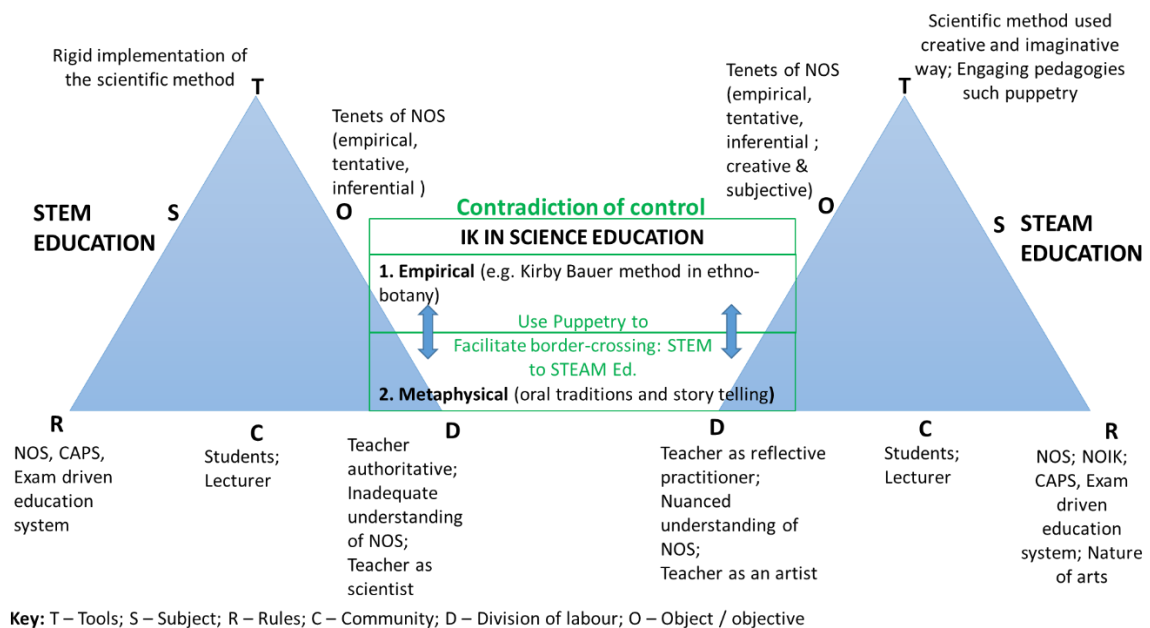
Rigid implementation of the scientific method

T

Tenets of NOS (empirical, tentative, inferential )

STEM EDUCATION

S

O

R

NOS, CAPS, Exam driven education system

C

Students; Lecturer

D

Teacher authoritative; Inadequate understanding of NOS; Teacher as scientist

Contradiction of control

IK IN SCIENCE EDUCATION

1. Empirical (e.g. Kirby Bauer method in ethnobotany)

Use Puppetry to Facilitate border-crossing: STEM to STEAM Ed.

2. Metaphysical (oral traditions and story telling)

Scientific method used creative and imaginative way; Engaging pedagogies such puppetry

T

Tenets of NOS (empirical, tentative, inferential ; creative & subjective)

O

S

STEAM EDUCATION

D

Teacher as reflective practitioner; Nuanced understanding of NOS; Teacher as an artist

C

Students; Lecturer

R

NOS; NOIK; CAPS, Exam driven education system; Nature of arts

Key: T – Tools; S – Subject; R – Rules; C – Community; D – Division of labour; O – Object / objective